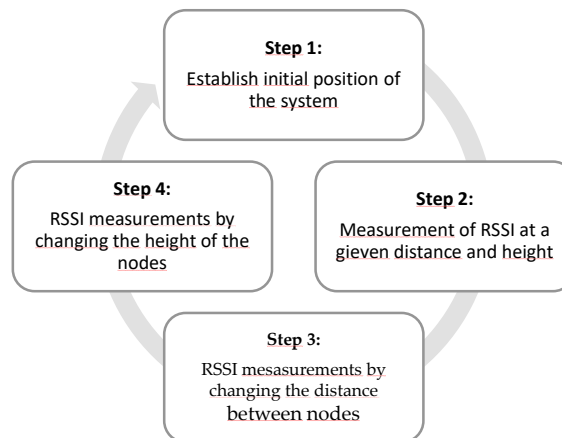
Step 1:
Establish initial position of the system

Step 2:
Measurement of RSSI at a gieven distance and height

Step 3:
RSSI mesasurements by changing the distance between nodes

Step 4:
RSSI measurements by changing the height of the nodes